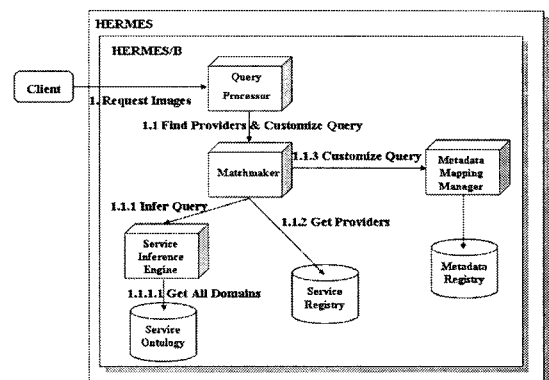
HERMES

HERMES/B

Client

1. Request Images

Query Processor

1.1 Find Providers & Customize Query

Matchmaker

1.1.3 Customize Query

Metadata Mapping Manager

1.1.1 Infer Query

1.1.2 Get Providers

Service Inference Engine

1.1.1.1 Get All Domains

Service Registry

Metadata Registry

Servire Ontology